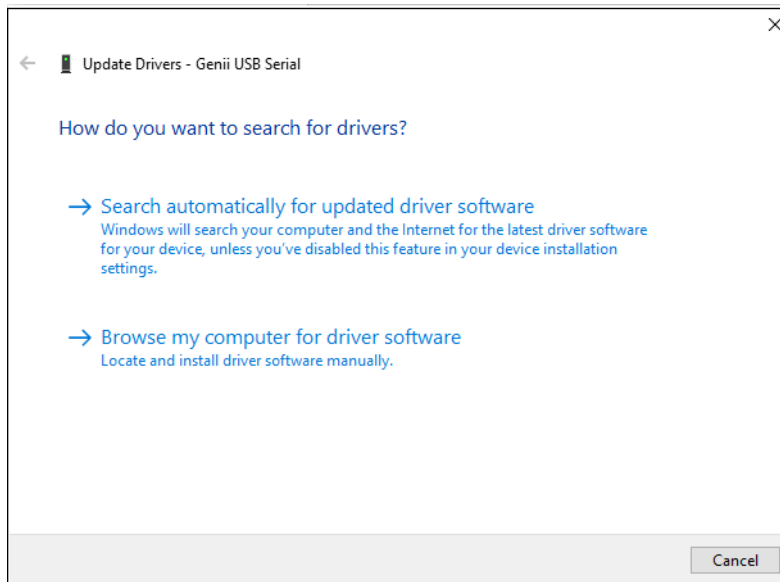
Update Drivers - Genii USB Serial

How do you want to search for drivers?

→ Search automatically for updated driver software
Windows will search your computer and the Internet for the latest driver software for your device, unless you've disabled this feature in your device installation settings.

→ Browse my computer for driver software
Locate and install driver software manually.

Cancel